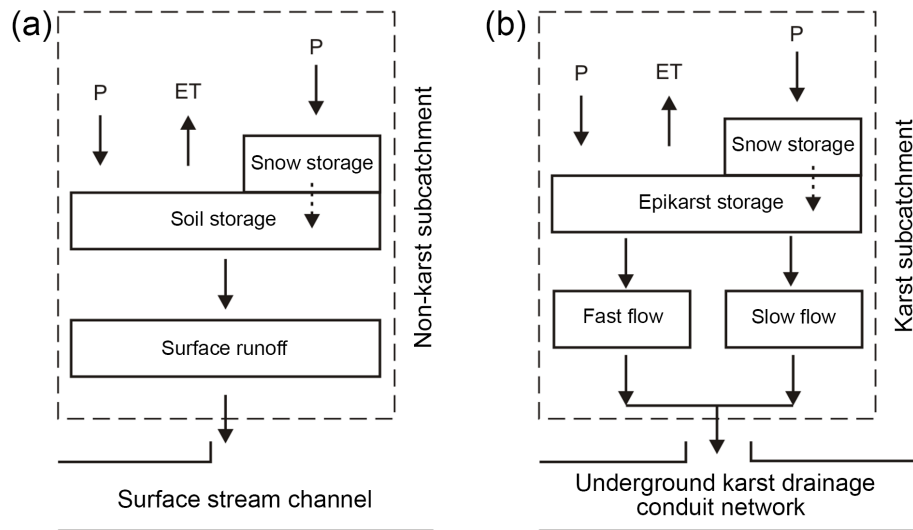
(a)

P

ET

P

Snow storage

Soil storage

Surface runoff

Non-karst subcatchment

Surface stream channel

(b)

P

ET

P

Snow storage

Epikarst storage

Fast flow

Slow flow

Karst subcatchment

Underground karst drainage conduit network